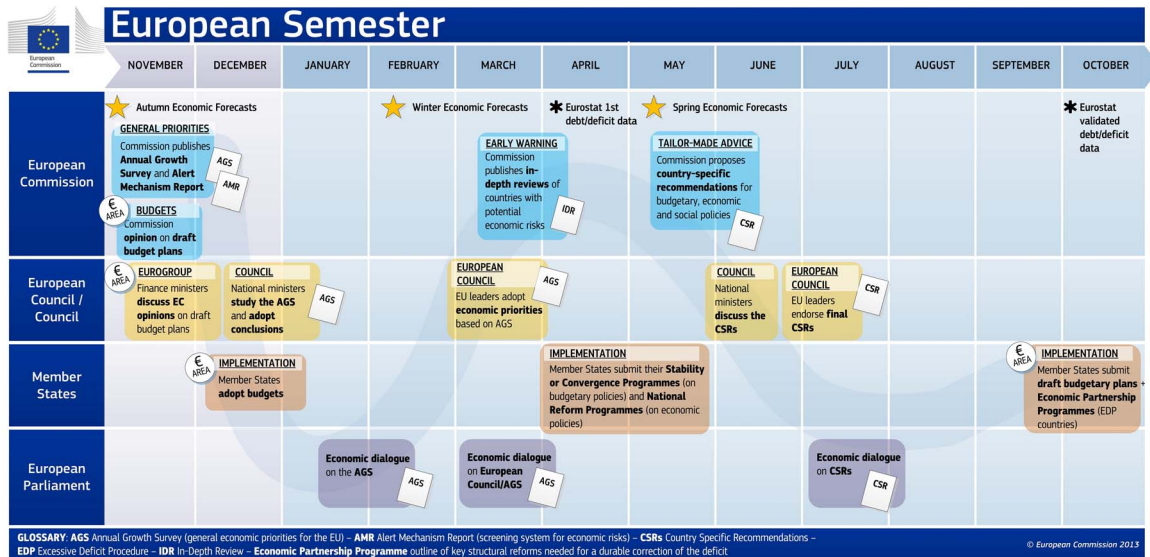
European Commission

European Semester

NOVEMBER
DECEMBER
JANUARY
FEBRUARY
MARCH
APRIL
MAY
JUNE
JULY
AUGUST
SEPTEMBER
OCTOBER

Autumn Economic Forecasts
Winter Economic Forecasts
Eurostat 1st debt/deficit data
Spring Economic Forecasts
Eurostat validated debt/deficit data

European Commission

GENERAL PRIORITIES
Commission publishes Annual Growth Survey and Alert Mechanism Report
AGS
AMR

€ AREA
BUDGETS
Commission opinion on draft budget plans

EARLY WARNING
Commission publishes in-depth reviews of countries with potential economic risks
IDR

TAILOR-MADE ADVICE
Commission proposes country-specific recommendations for budgetary, economic and social policies
CSR

European Council / Council

€ AREA
EUROGROUP
Finance ministers discuss EC opinions on draft budget plans

COUNCIL
National ministers study the AGS and adopt conclusions
AGS

EUROPEAN COUNCIL
EU leaders adopt economic priorities based on AGS
AGS

COUNCIL
National ministers discuss the CSRs

EUROPEAN COUNCIL
EU leaders endorse final CSRs
CSR

Member States

€ AREA
IMPLEMENTATION
Member States adopt budgets

IMPLEMENTATION
Member States submit their Stability or Convergence Programmes (on budgetary policies) and National Reform Programmes (on economic policies)

€ AREA
IMPLEMENTATION
Member States submit draft budgetary plans + Economic Partnership Programmes (EDP countries)

European Parliament

Economic dialogue on the AGS
AGS

Economic dialogue on European Council/AGS
AGS

Economic dialogue on CSRs
CSR

GLOSSARY: AGS Annual Growth Survey (general economic priorities for the EU) – AMR Alert Mechanism Report (screening system for economic risks) – CSRs Country Specific Recommendations – EDP Excessive Deficit Procedure – IDR In-Depth Review – Economic Partnership Programme outline of key structural reforms needed for a durable correction of the deficit

© European Commission 2013